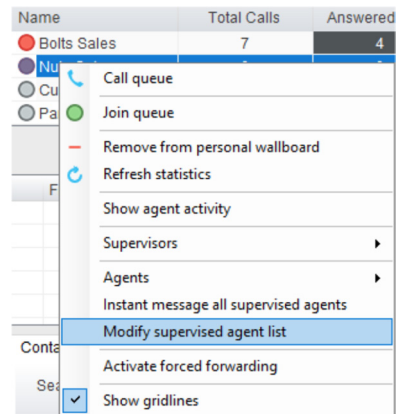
| Name | Total Calls | Answered |
|---|---|---|
| Bolts Sales | 7 | 4 |
| Nu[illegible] | | |
| Cu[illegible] | | |
| Pa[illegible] | | |

F

Conta

Sea

Call queue
Join queue
Remove from personal wallboard
Refresh statistics
Show agent activity
Supervisors
Agents
Instant message all supervised agents
Modify supervised agent list
Activate forced forwarding
Show gridlines